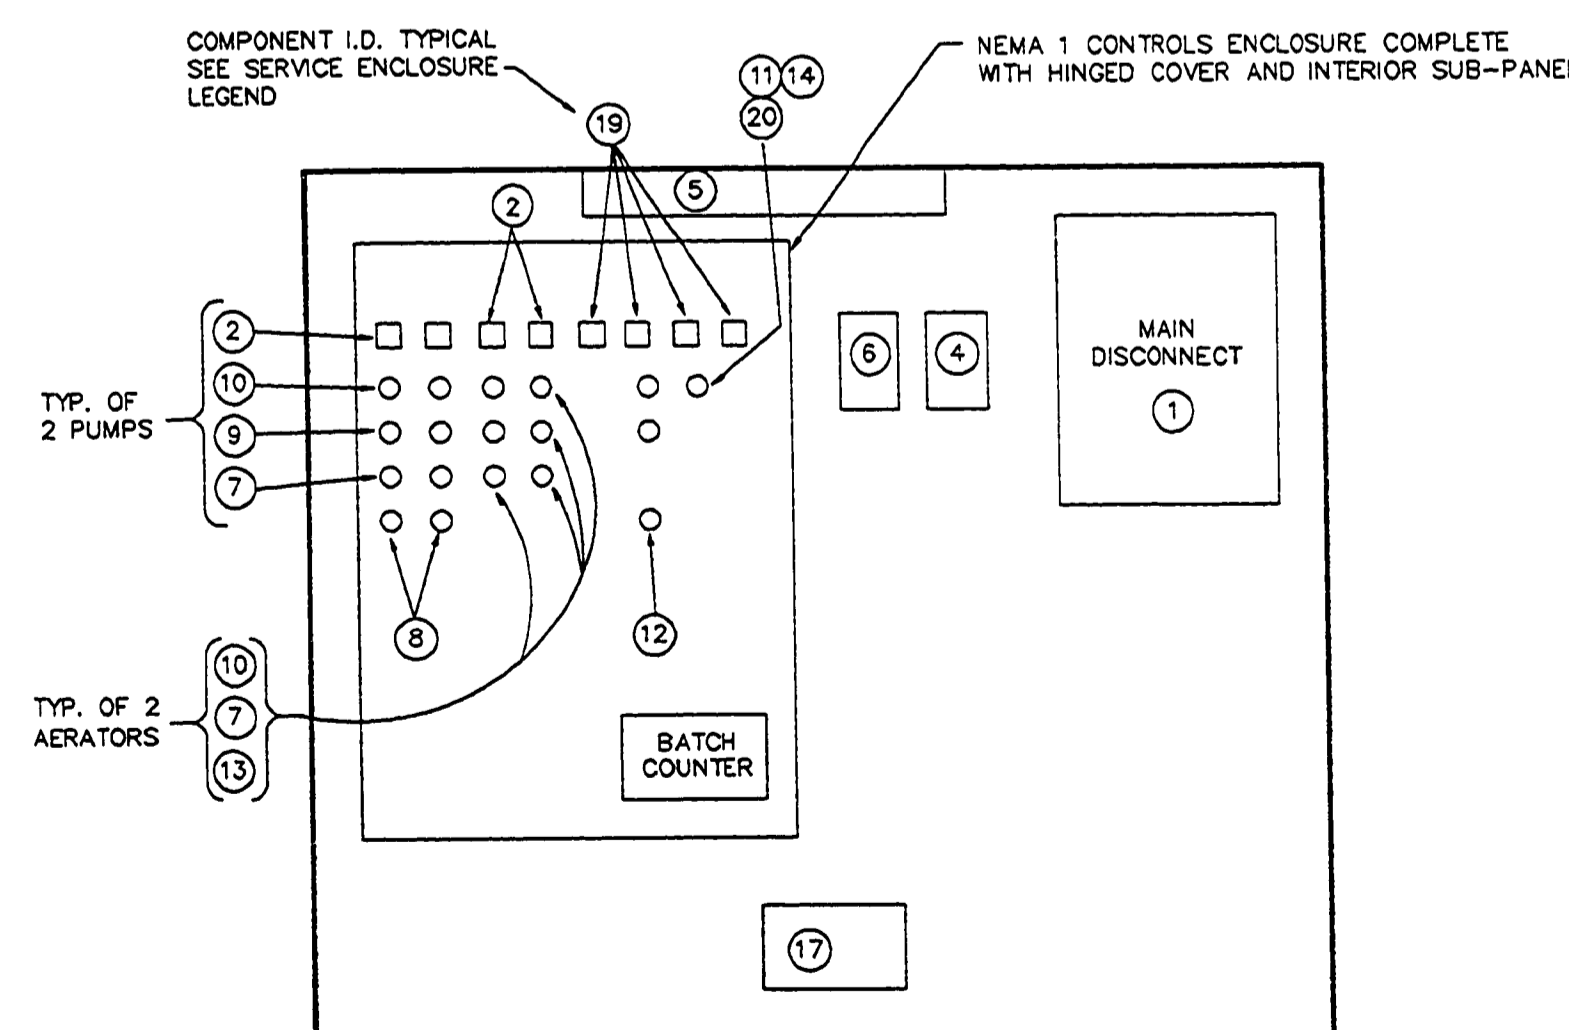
COMPONENT I.D. TYPICAL SEE SERVICE ENCLOSURE LEGEND

NEMA 1 CONTROLS ENCLOSURE COMPLETE WITH HINGED COVER AND INTERIOR SUB-PANE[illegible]

11 14
20
19
5
2
2
10
9
7
TYP. OF 2 PUMPS
6
4
MAIN DISCONNECT
1
8
12
10
7
13
TYP. OF 2 AERATORS
BATCH COUNTER
17